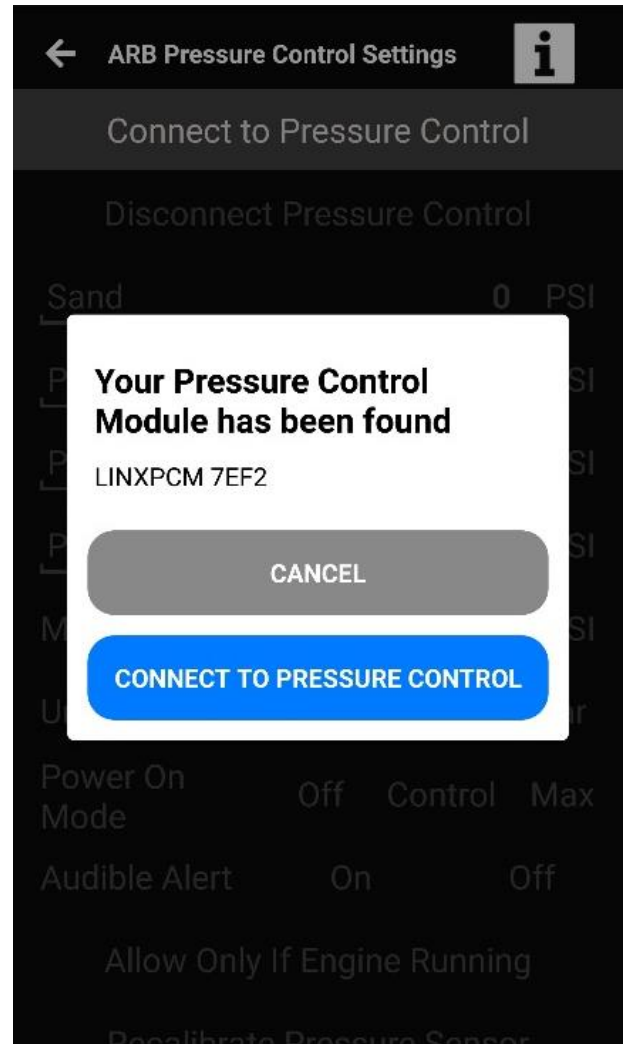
ARB Pressure Control Settings

i

Connect to Pressure Control

Disconnect Pressure Control

Sand 0 PSI

P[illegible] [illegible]SI

P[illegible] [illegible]SI

P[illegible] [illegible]SI

M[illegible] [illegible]SI

U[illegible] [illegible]ar

Your Pressure Control Module has been found

LINXPCM 7EF2

CANCEL

CONNECT TO PRESSURE CONTROL

Power On Mode Off Control Max

Audible Alert On Off

Allow Only If Engine Running

Recalibrate Pressure Sensor